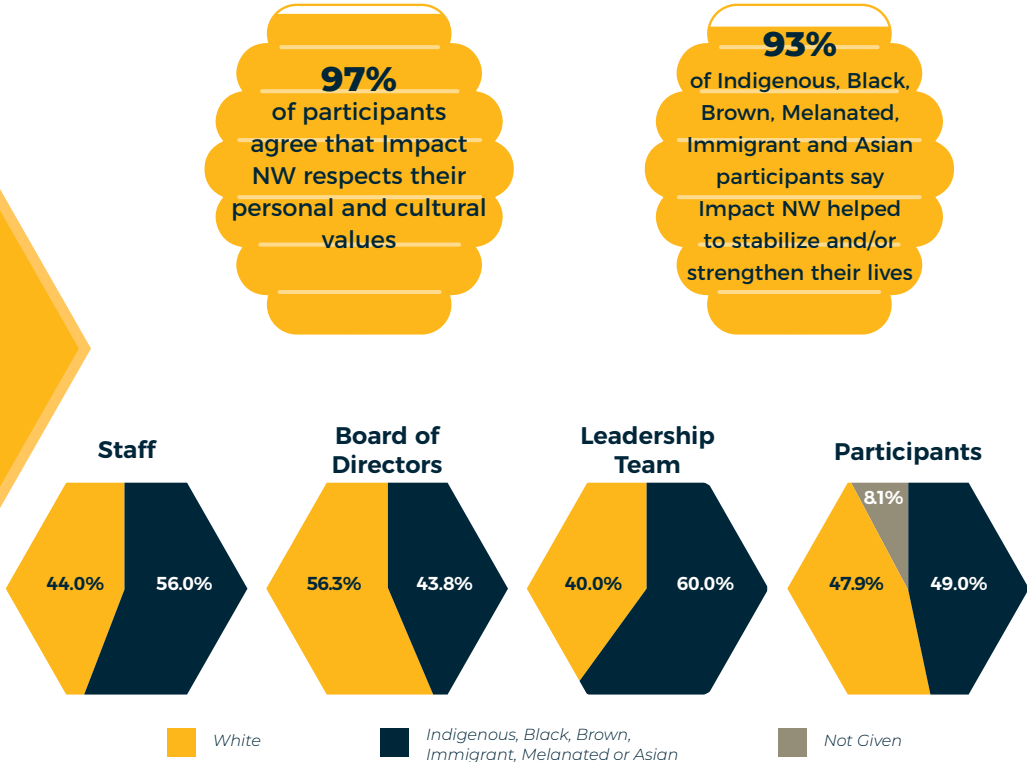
97%
of participants agree that Impact NW respects their personal and cultural values

93%
of Indigenous, Black, Brown, Melanated, Immigrant and Asian participants say Impact NW helped to stabilize and/or strengthen their lives

Staff
44.0%
56.0%

Board of Directors
56.3%
43.8%

Leadership Team
40.0%
60.0%

Participants
8.1%
47.9%
49.0%

White
Indigenous, Black, Brown, Immigrant, Melanated or Asian
Not Given